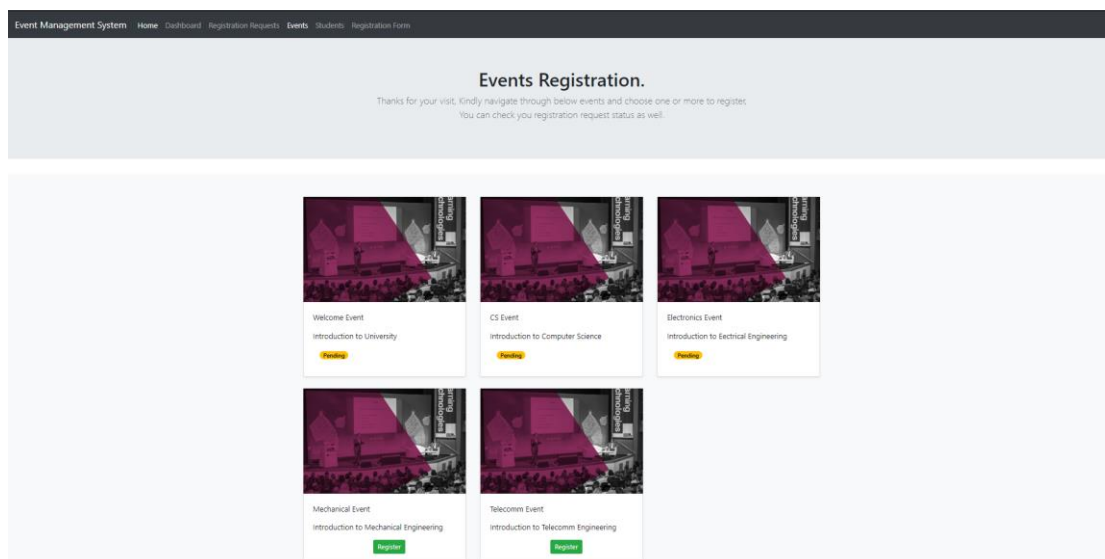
Event Management System Home Dashboard Registration Requests Events Students Registration Form

Events Registration.

Thanks for your visit, Kindly navigate through below events and choose one or more to register. You can check you registration request status as well.

Welcome Event

Introduction to University

Pending

CS Event

Introduction to Computer Science

Pending

Electronics Event

Introduction to Eectrical Engineering

Pending

Mechanical Event

Introduction to Mechanical Engineering

Register

Telecomm Event

Introduction to Telecomm Engineering

Register